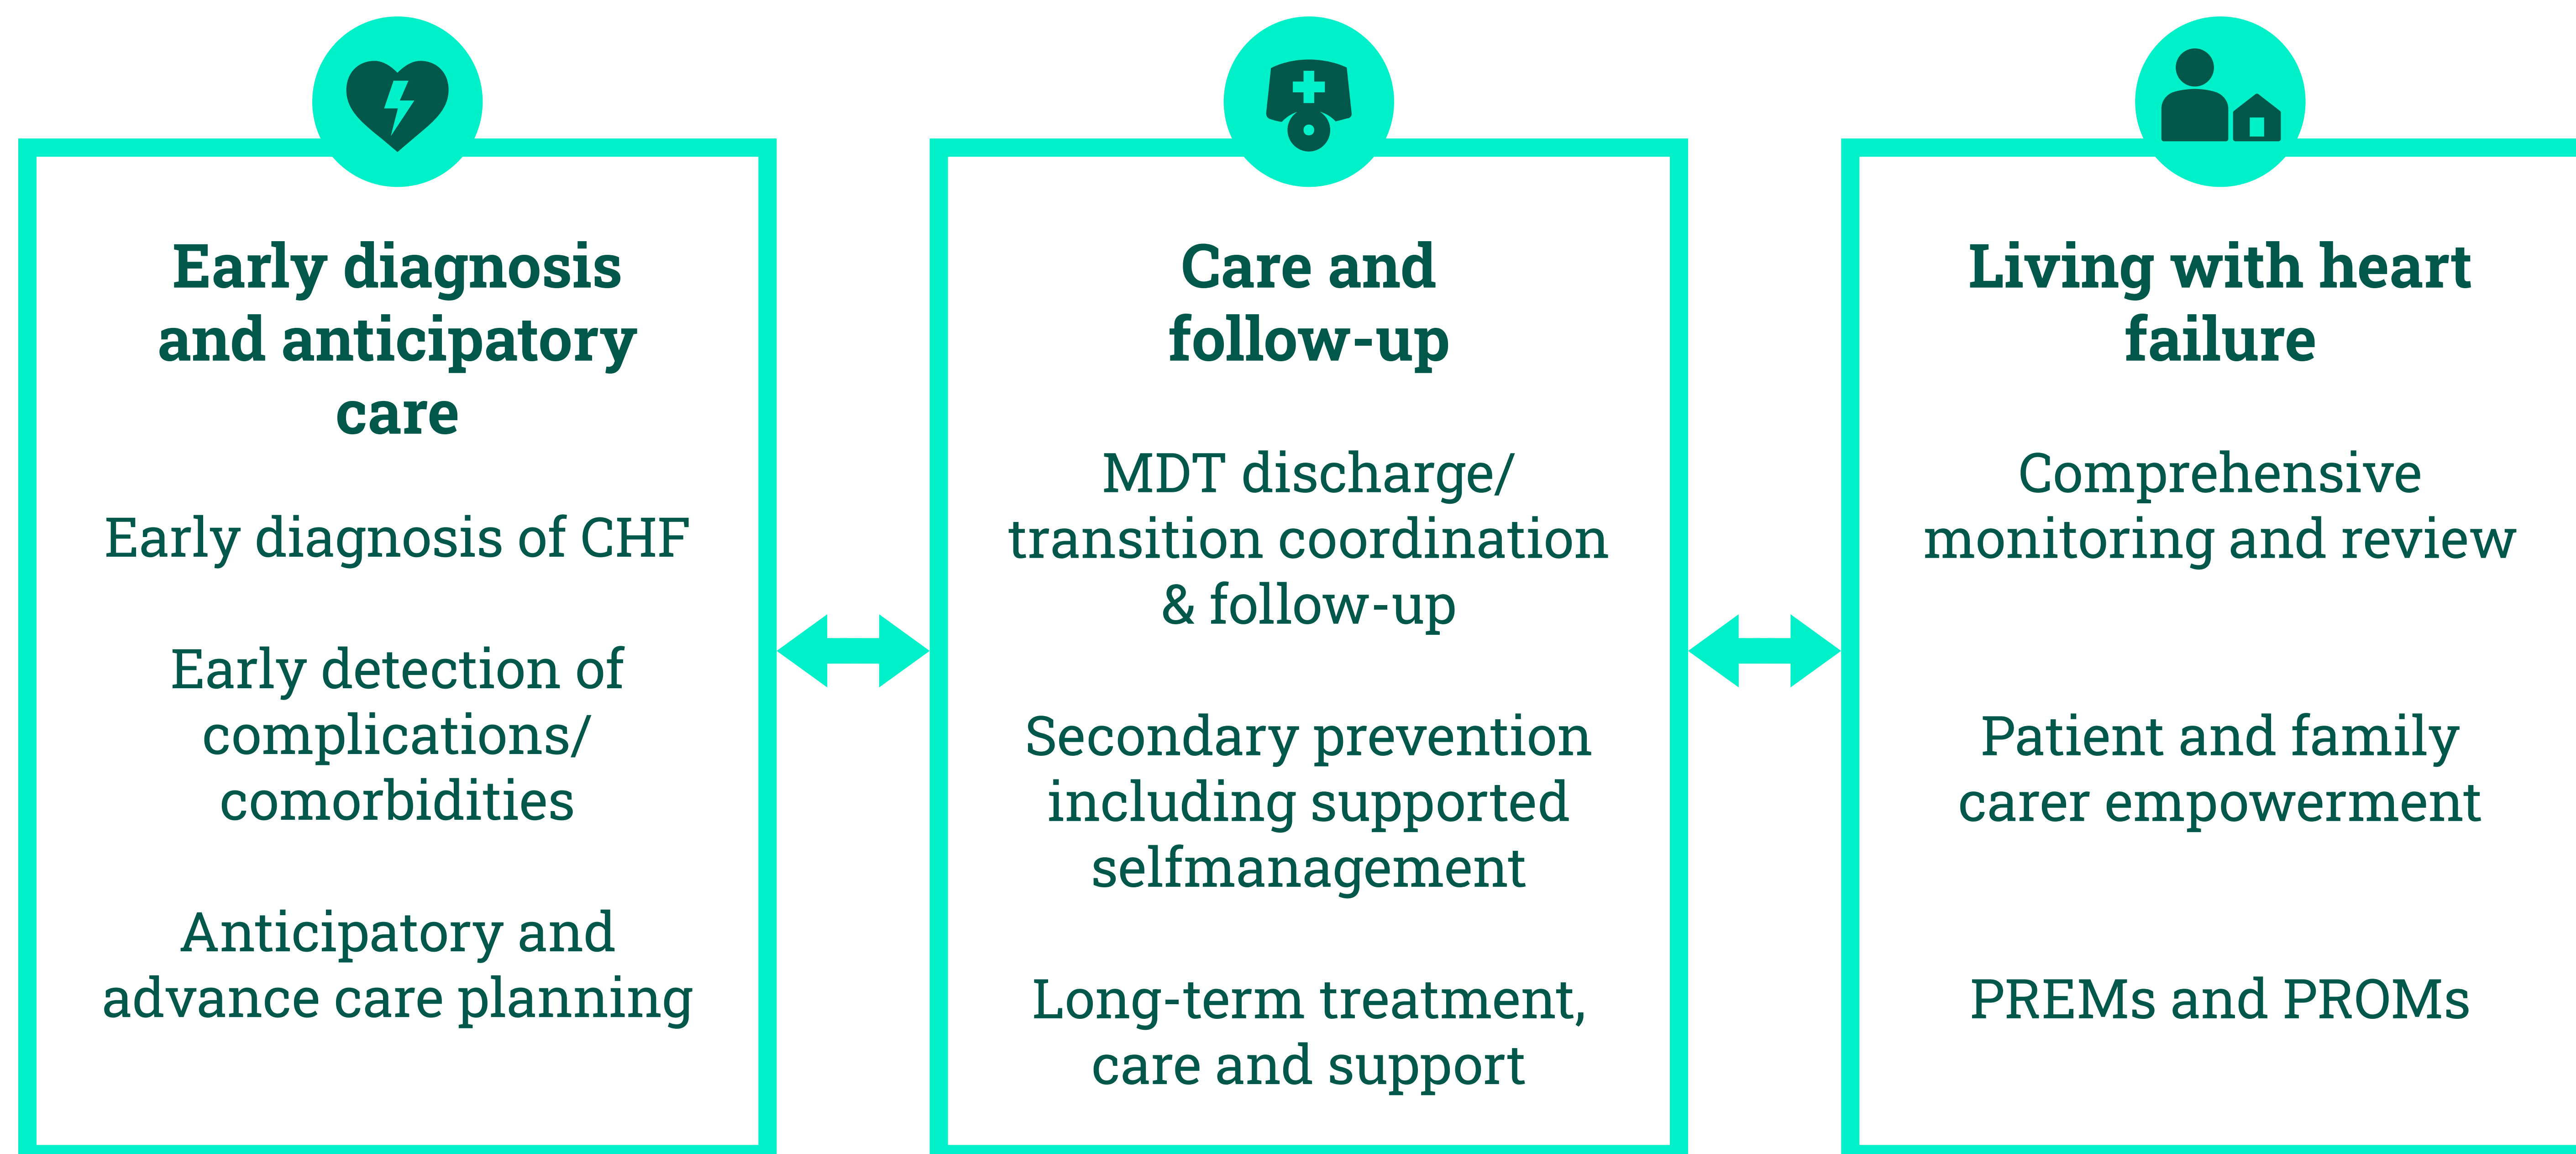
Early diagnosis and anticipatory care

Early diagnosis of CHF

Early detection of complications/ comorbidities

Anticipatory and advance care planning

Care and follow-up

MDT discharge/ transition coordination & follow-up

Secondary prevention including supported selfmanagement

Long-term treatment, care and support

Living with heart failure

Comprehensive monitoring and review

Patient and family carer empowerment

PREMs and PROMs